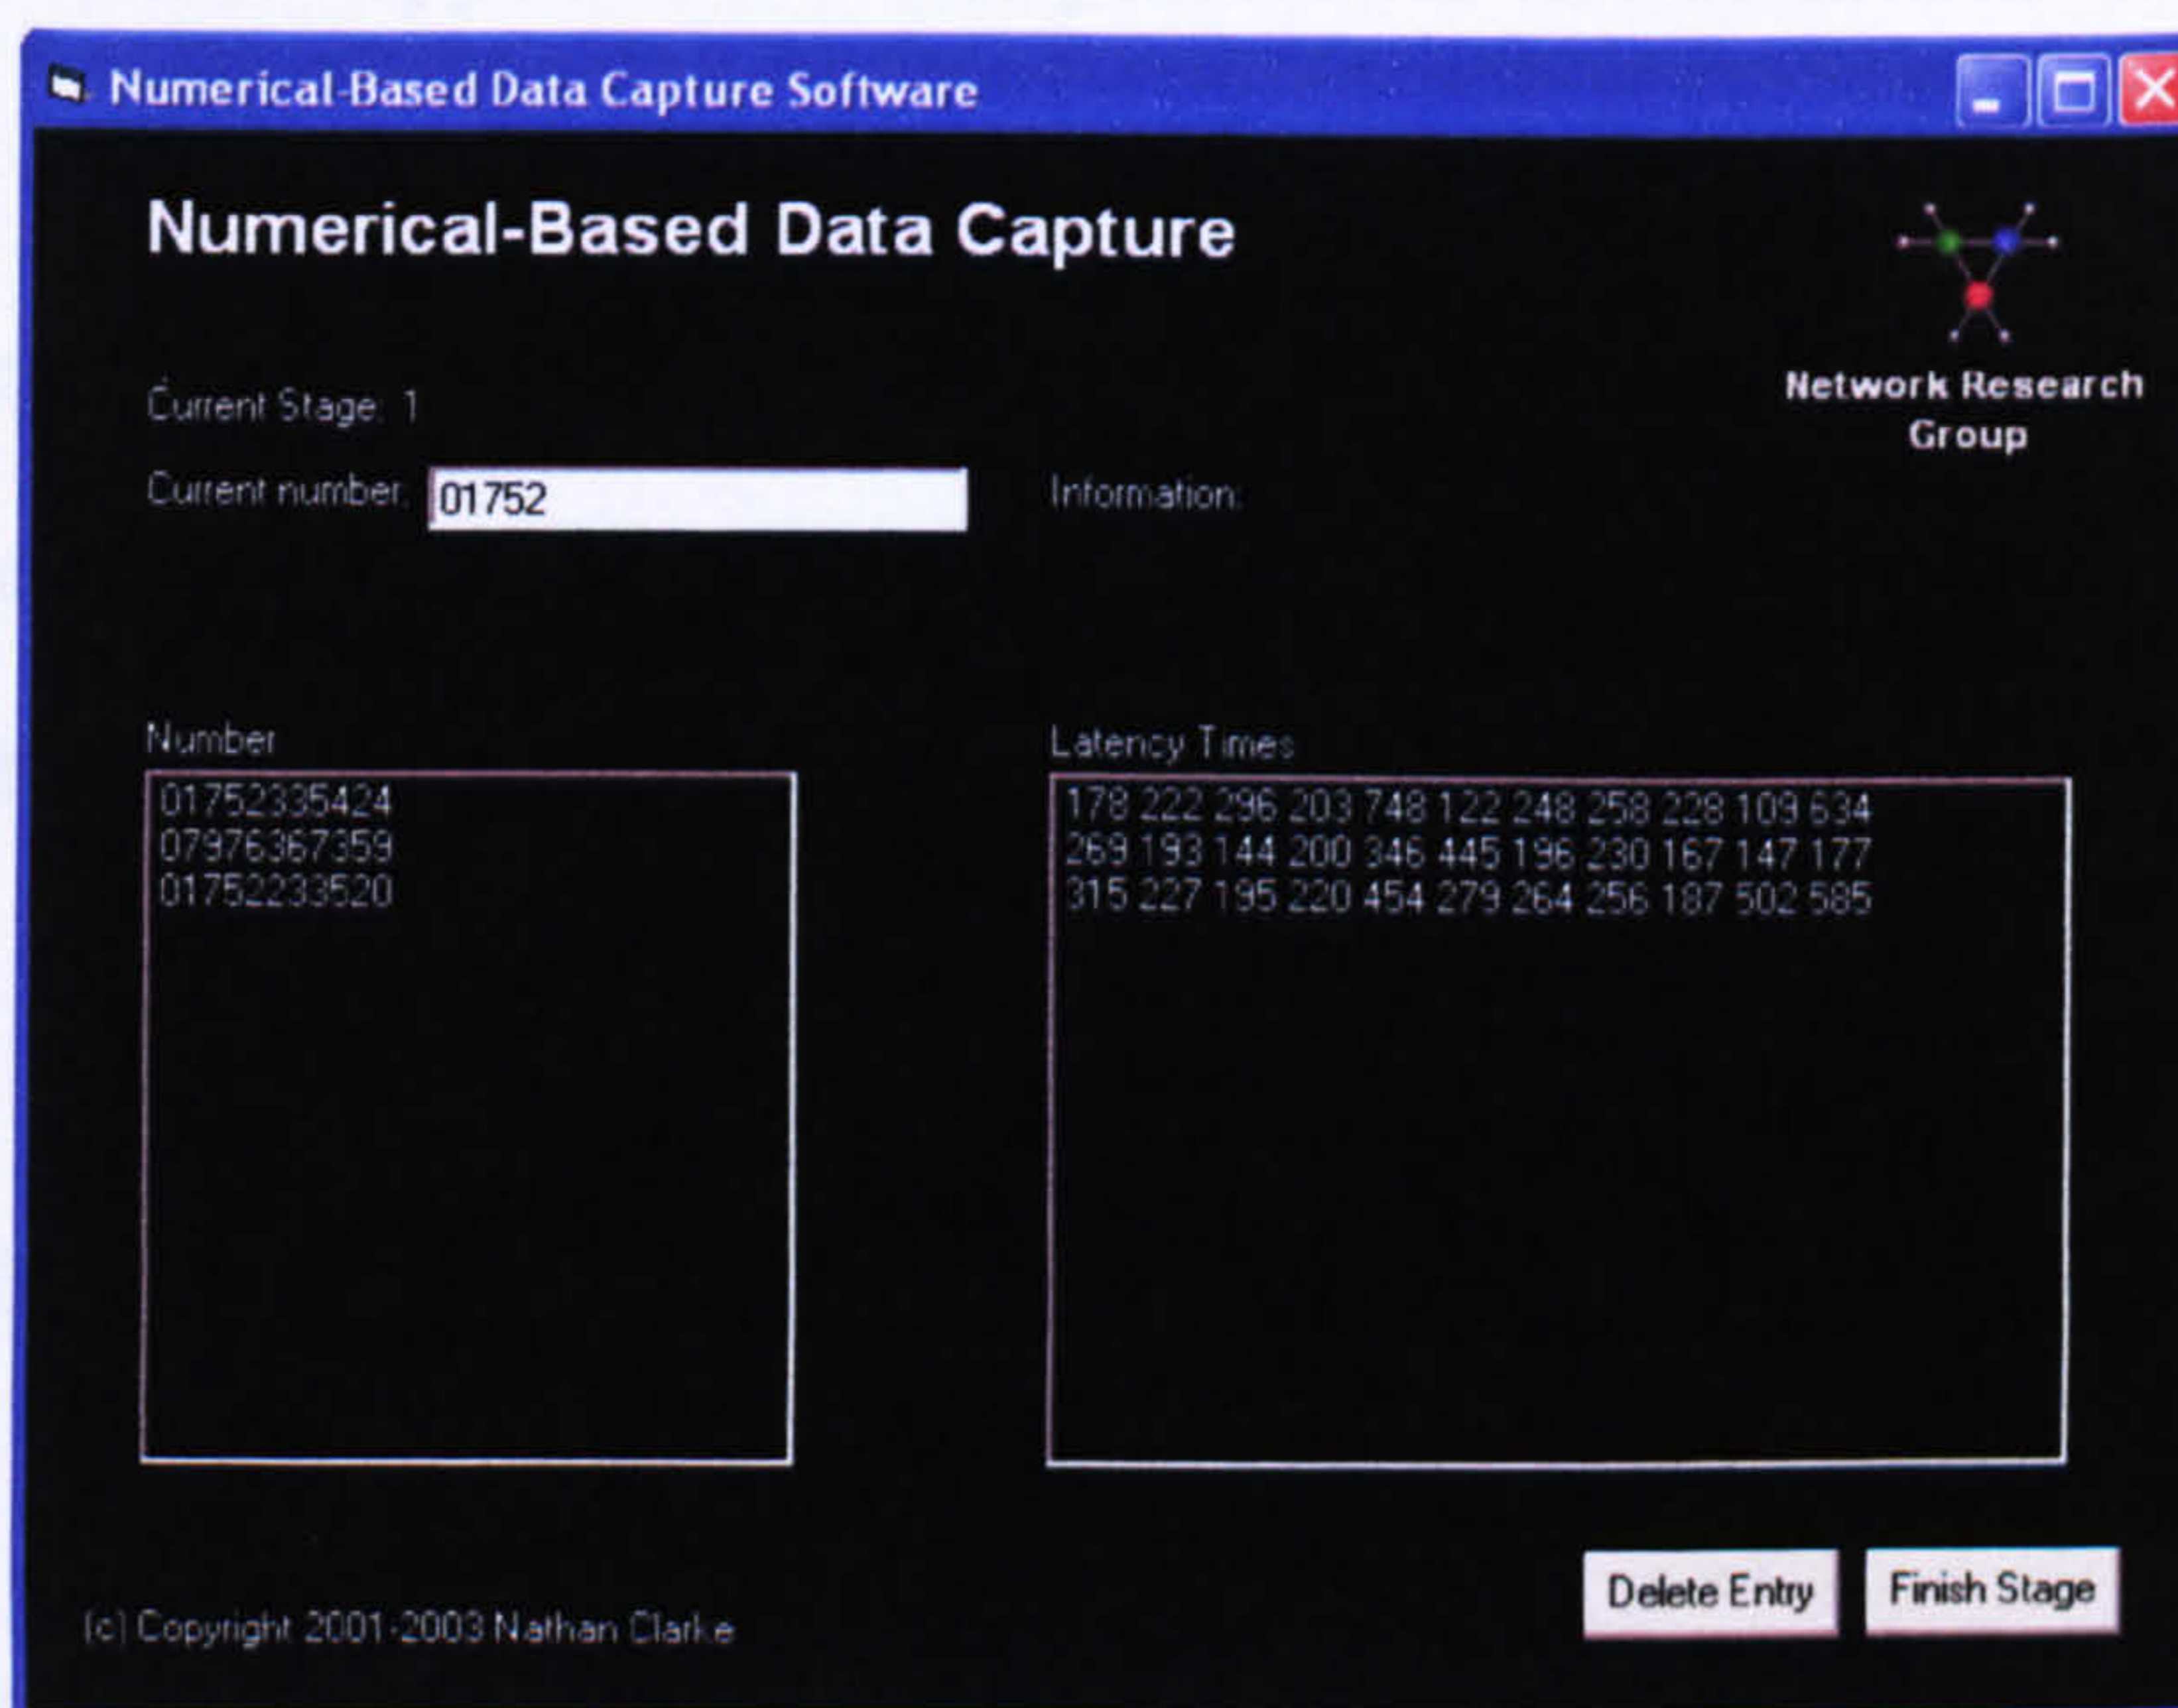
Numerical-Based Data Capture Software

Numerical-Based Data Capture

Network Research Group

Current Stage: 1

Current number: 01752

Information:

Number

01752335424
07976367359
01752233520

Latency Times

178 222 296 203 748 122 248 258 228 109 634
269 193 144 200 346 445 196 230 167 147 177
315 227 195 220 454 279 264 256 187 502 585

Delete Entry

Finish Stage

(c) Copyright 2001-2003 Nathan Clarke